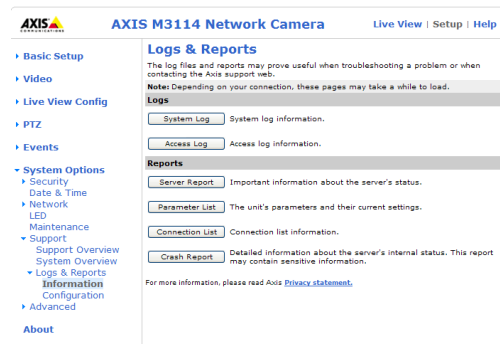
AXIS COMMUNICATIONS

AXIS M3114 Network Camera

Live View | Setup | Help

Basic Setup

Video

Live View Config

PTZ

Events

System Options
Security
Date & Time
Network
LED
Maintenance
Support
Support Overview
System Overview
Logs & Reports
Information
Configuration
Advanced

About

Logs & Reports

The log files and reports may prove useful when troubleshooting a problem or when contacting the Axis support web.

Note: Depending on your connection, these pages may take a while to load.

Logs

System Log System log information.

Access Log Access log information.

Reports

Server Report Important information about the server's status.

Parameter List The unit's parameters and their current settings.

Connection List Connection list information.

Crash Report Detailed information about the server's internal status. This report may contain sensitive information.

For more information, please read Axis Privacy statement.